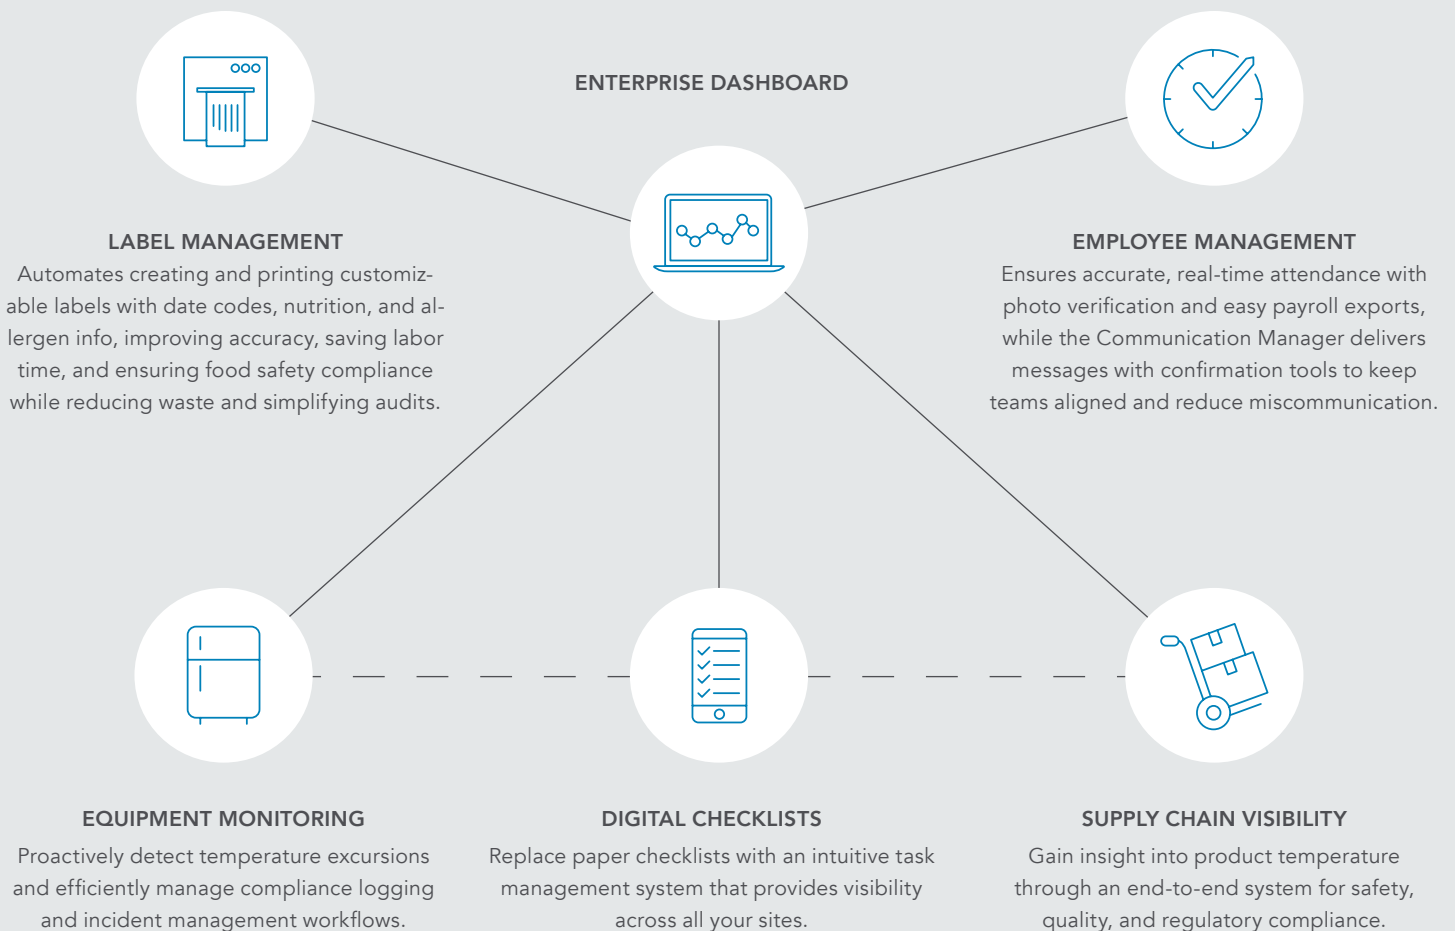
ENTERPRISE DASHBOARD

LABEL MANAGEMENT
Automates creating and printing customizable labels with date codes, nutrition, and allergen info, improving accuracy, saving labor time, and ensuring food safety compliance while reducing waste and simplifying audits.

EMPLOYEE MANAGEMENT
Ensures accurate, real-time attendance with photo verification and easy payroll exports, while the Communication Manager delivers messages with confirmation tools to keep teams aligned and reduce miscommunication.

EQUIPMENT MONITORING
Proactively detect temperature excursions and efficiently manage compliance logging and incident management workflows.

DIGITAL CHECKLISTS
Replace paper checklists with an intuitive task management system that provides visibility across all your sites.

SUPPLY CHAIN VISIBILITY
Gain insight into product temperature through an end-to-end system for safety, quality, and regulatory compliance.